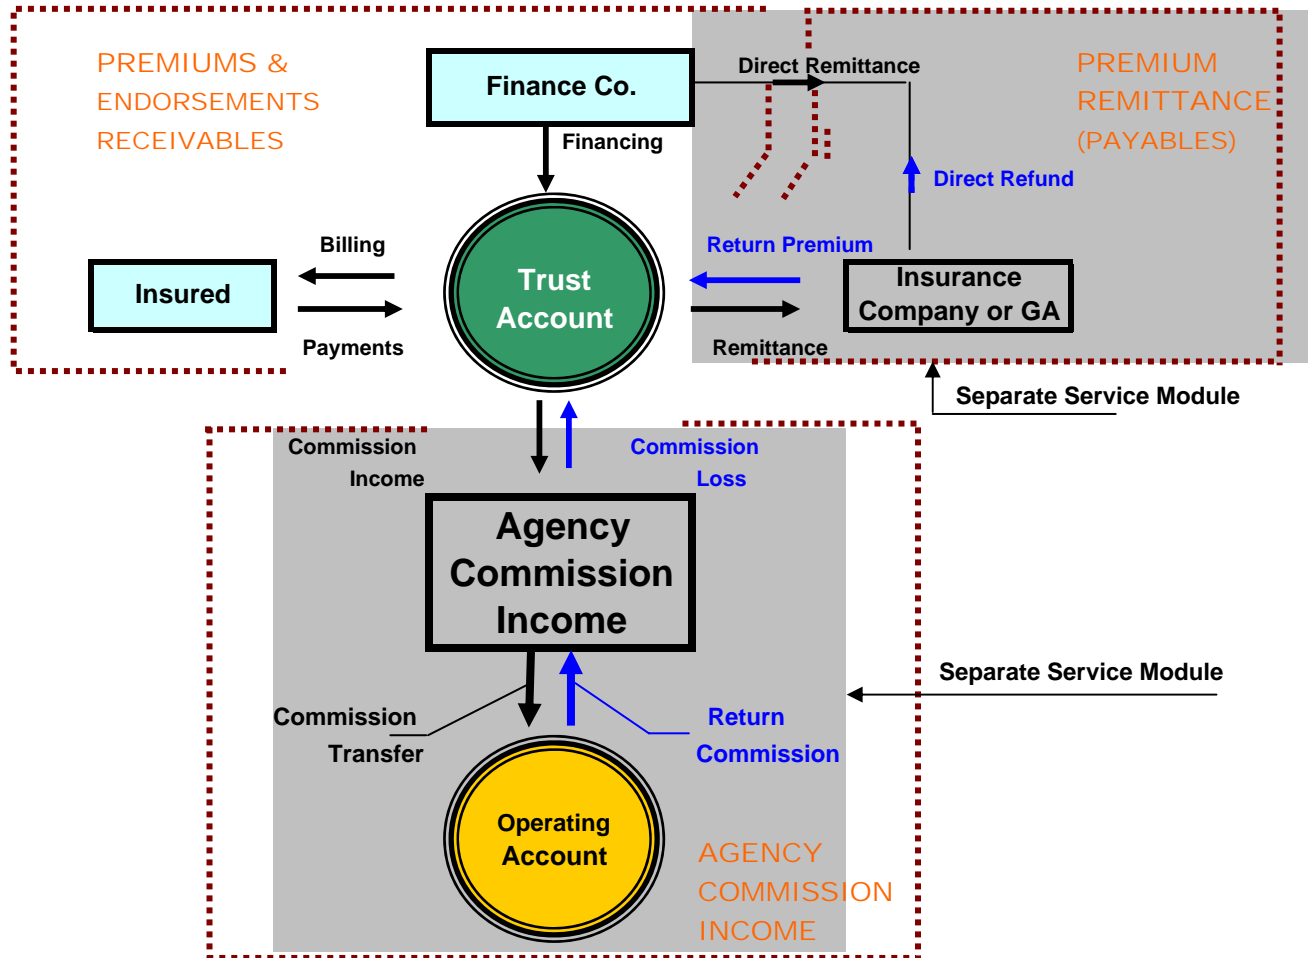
PREMIUMS & ENDORSEMENTS RECEIVABLES

Finance Co.

Financing

Direct Remittance

PREMIUM REMITTANCE (PAYABLES)

Direct Refund

Billing

Insured

Payments

Trust Account

Return Premium

Insurance Company or GA

Remittance

Separate Service Module

Commission Income

Commission Loss

Agency Commission Income

Separate Service Module

Commission Transfer

Return Commission

Operating Account

AGENCY COMMISSION INCOME